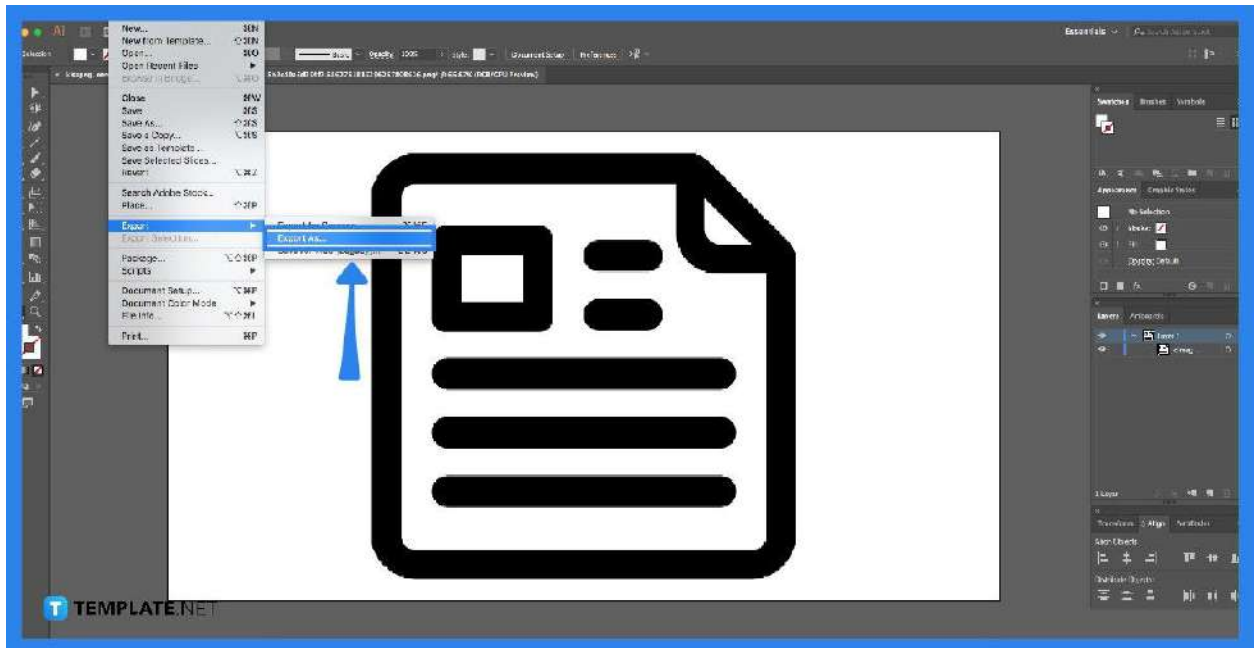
Ai

Selection

New... ⌘N
New from Template... ⇧⌘N
Open... ⌘O
Open Recent Files
Browse in Bridge... ⌥⌘O

Close ⌘W
Save ⌘S
Save As... ⇧⌘S
Save a Copy... ⌥⌘S
Save as Template...
Save Selected Slices...
Revert ⌥⌘Z

Search Adobe Stock...
Place... ⇧⌘P

Export
Export Selection...

Package... ⌥⇧⌘P
Scripts

Document Setup... ⌥⌘P
Document Color Mode
File Info... ⌥⇧⌘I

Print... ⌘P

Export for Screens... ⌥⌘E
Export As...
Save for Web (Legacy)... ⌥⇧⌘S

Essentials

Opacity 100%
Style
Document Setup
Preferences

Swatches Brushes Symbols
Appearance Graphic Styles
No Selection
Stroke
Fill
Opacity: Default
Layers Artboards
Layer 1
1 Layer
Transform Align Pathfinder
Align Objects:
Distribute Objects:

TEMPLATE.NET